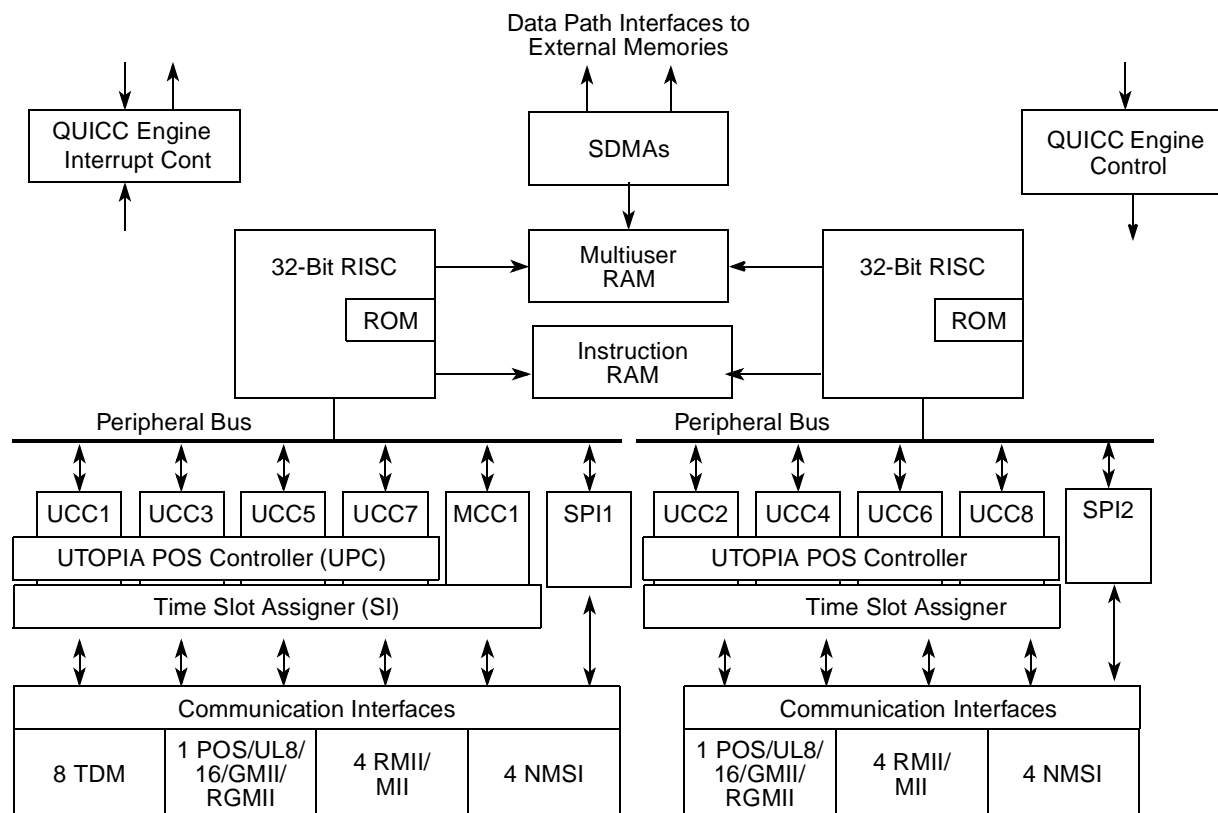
Data Path Interfaces to External Memories

QUICC Engine Interrupt Cont

SDMAs

QUICC Engine Control

32-Bit RISC

ROM

Multiuser RAM

Instruction RAM

32-Bit RISC

ROM

Peripheral Bus

Peripheral Bus

UCC1

UCC3

UCC5

UCC7

MCC1

SPI1

UCC2

UCC4

UCC6

UCC8

SPI2

UTOPIA POS Controller (UPC)

UTOPIA POS Controller

Time Slot Assigner (SI)

Time Slot Assigner

Communication Interfaces

| 8 TDM | 1 POS/UL8/ 16/GMII/ RGMII | 4 RMII/ MII | 4 NMSI |
|---|---|---|---|

Communication Interfaces

| 1 POS/UL8/ 16/GMII/ RGMII | 4 RMII/ MII | 4 NMSI |
|---|---|---|